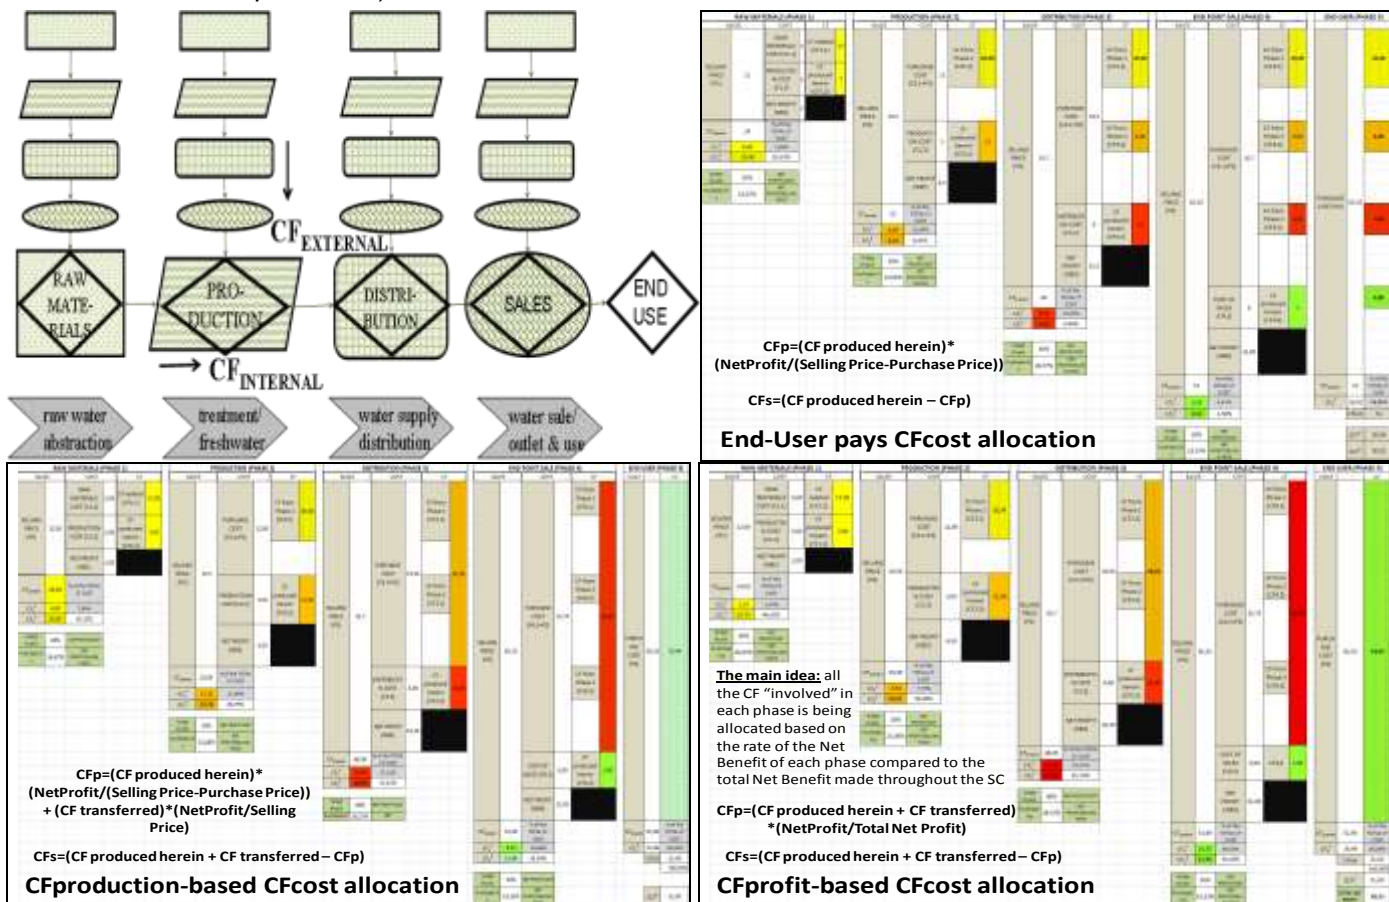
RAW MATE-RIALS

PRO-DUCTION

DISTRI-BUTION

SALES

END USE

$CF_{EXTERNAL}$

$CF_{INTERNAL}$

raw water abstraction

treatment/ freshwater

water supply distribution

water sale/ outlet & use

CFp=(CF produced herein)*(NetProfit/(Selling Price-Purchase Price))

CFs=(CF produced herein – CFp)

End-User pays CFcost allocation

CFp=(CF produced herein)*(NetProfit/(Selling Price-Purchase Price)) + (CF transferred)*(NetProfit/Selling Price)

CFs=(CF produced herein + CF transferred – CFp)

CFproduction-based CFcost allocation

The main idea: all the CF "involved" in each phase is being allocated based on the rate of the Net Benefit of each phase compared to the total Net Benefit made throughout the SC

CFp=(CF produced herein + CF transferred)*(NetProfit/Total Net Profit)

CFs=(CF produced herein + CF transferred – CFp)

CFprofit-based CFcost allocation